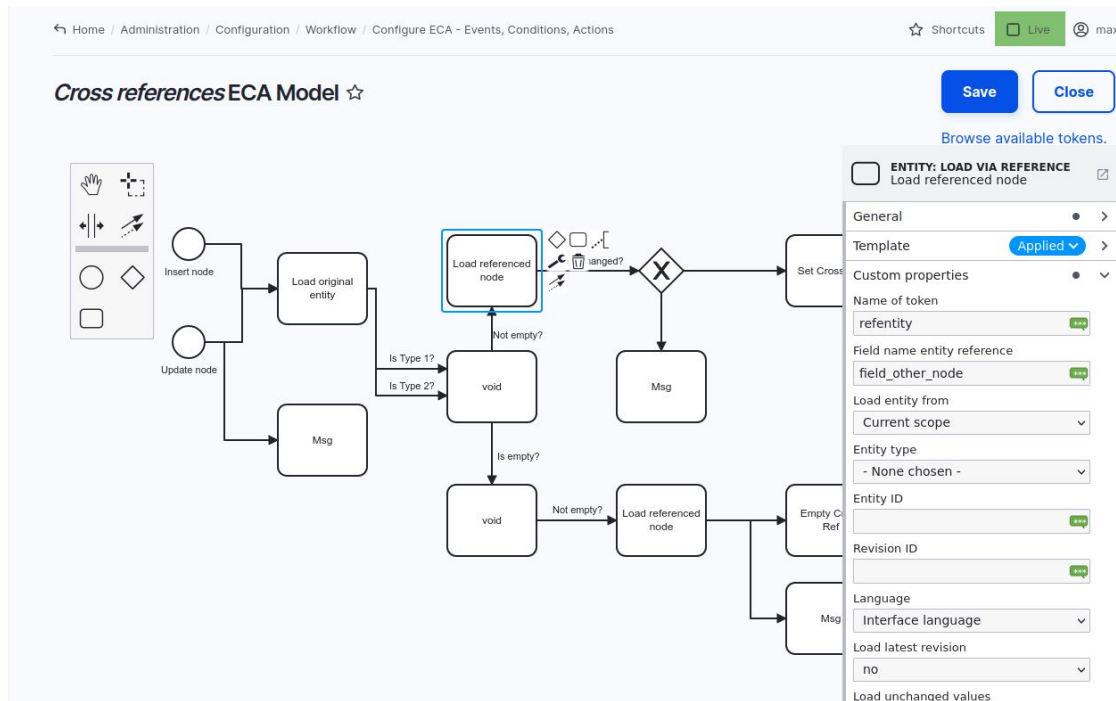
Home / Administration / Configuration / Workflow / Configure ECA - Events, Conditions, Actions

Shortcuts Live max

*Cross references* ECA Model ☆

Save Close

Browse available tokens.

Insert node

Update node

Load original entity

Msg

Is Type 1?

Is Type 2?

Load referenced node

Not empty?

void

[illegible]anged?

Set Cross

Msg

Is empty?

void

Not empty?

Load referenced node

Empty C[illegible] Ref

Msg

ENTITY: LOAD VIA REFERENCE
Load referenced node

General

Template Applied

Custom properties

Name of token
refentity

Field name entity reference
field_other_node

Load entity from
Current scope

Entity type
- None chosen -

Entity ID

Revision ID

Language
Interface language

Load latest revision
no

Load unchanged values